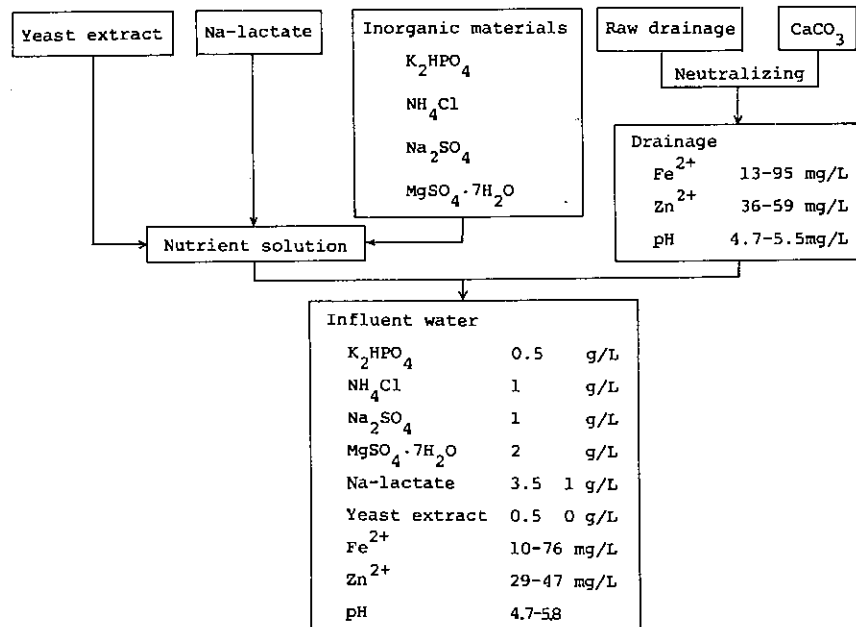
Yeast extract

Na-lactate

Inorganic materials
$K_2HPO_4$
$NH_4Cl$
$Na_2SO_4$
$MgSO_4 \cdot 7H_2O$

Raw drainage

$CaCO_3$

Neutralizing

Drainage
| | |
|---|---|
| $Fe^{2+}$ | 13-95 mg/L |
| $Zn^{2+}$ | 36-59 mg/L |
| pH | 4.7-5.5mg/L |

Nutrient solution

Influent water
| | |
|---|---|
| $K_2HPO_4$ | 0.5 g/L |
| $NH_4Cl$ | 1 g/L |
| $Na_2SO_4$ | 1 g/L |
| $MgSO_4 \cdot 7H_2O$ | 2 g/L |
| Na-lactate | 3.5 1 g/L |
| Yeast extract | 0.5 0 g/L |
| $Fe^{2+}$ | 10-76 mg/L |
| $Zn^{2+}$ | 29-47 mg/L |
| pH | 4.7-5.8 |